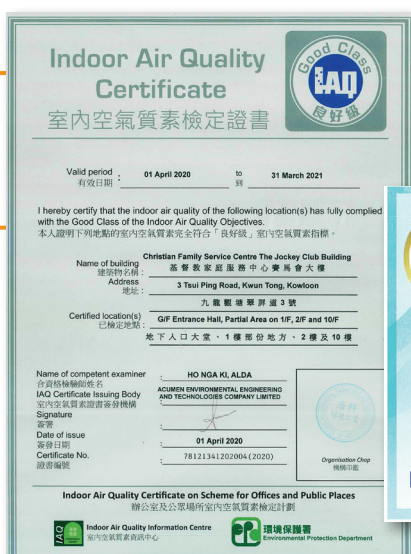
Indoor Air Quality Certificate
室內空氣質素檢定證書

Good Class
IAQ
良好級

Valid period 有效日期 : 01 April 2020 to 至 31 March 2021

I hereby certify that the indoor air quality of the following location(s) has fully complied with the Good Class of the Indoor Air Quality Objectives.
本人證明下列地點的室內空氣質素完全符合「良好級」室內空氣質素指標。

Name of building 建築物名稱 : Christian Family Service Centre The Jockey Club Building
基督教家庭服務中心賽馬會大樓
Address 地址 : 3 Tsui Ping Road, Kwun Tong, Kowloon
九龍觀塘翠屏道3號
Certified location(s) 已檢定地點 : G/F Entrance Hall, Partial Area on 1/F, 2/F and 10/F
地下入口大堂、1樓部份地方、2樓及10樓

Name of competent examiner 合資格檢驗師姓名 : HO NGA KI, ALDA
IAQ Certificate Issuing Body 室內空氣質素證書簽發機構 : ACUMEN ENVIRONMENTAL ENGINEERING AND TECHNOLOGIES COMPANY LIMITED
Signature 簽署
Date of issue 簽發日期 : 01 April 2020
Certificate No. 證書編號 : 78121341202004(2020)

Organisation Chop 機構印鑑

Indoor Air Quality Certificate on Scheme for Offices and Public Places
辦公室及公眾場所室內空氣質素檢定計劃

IAQ Indoor Air Quality Information Centre 室內空氣質素資訊中心
環境保護署 Environmental Protection Department